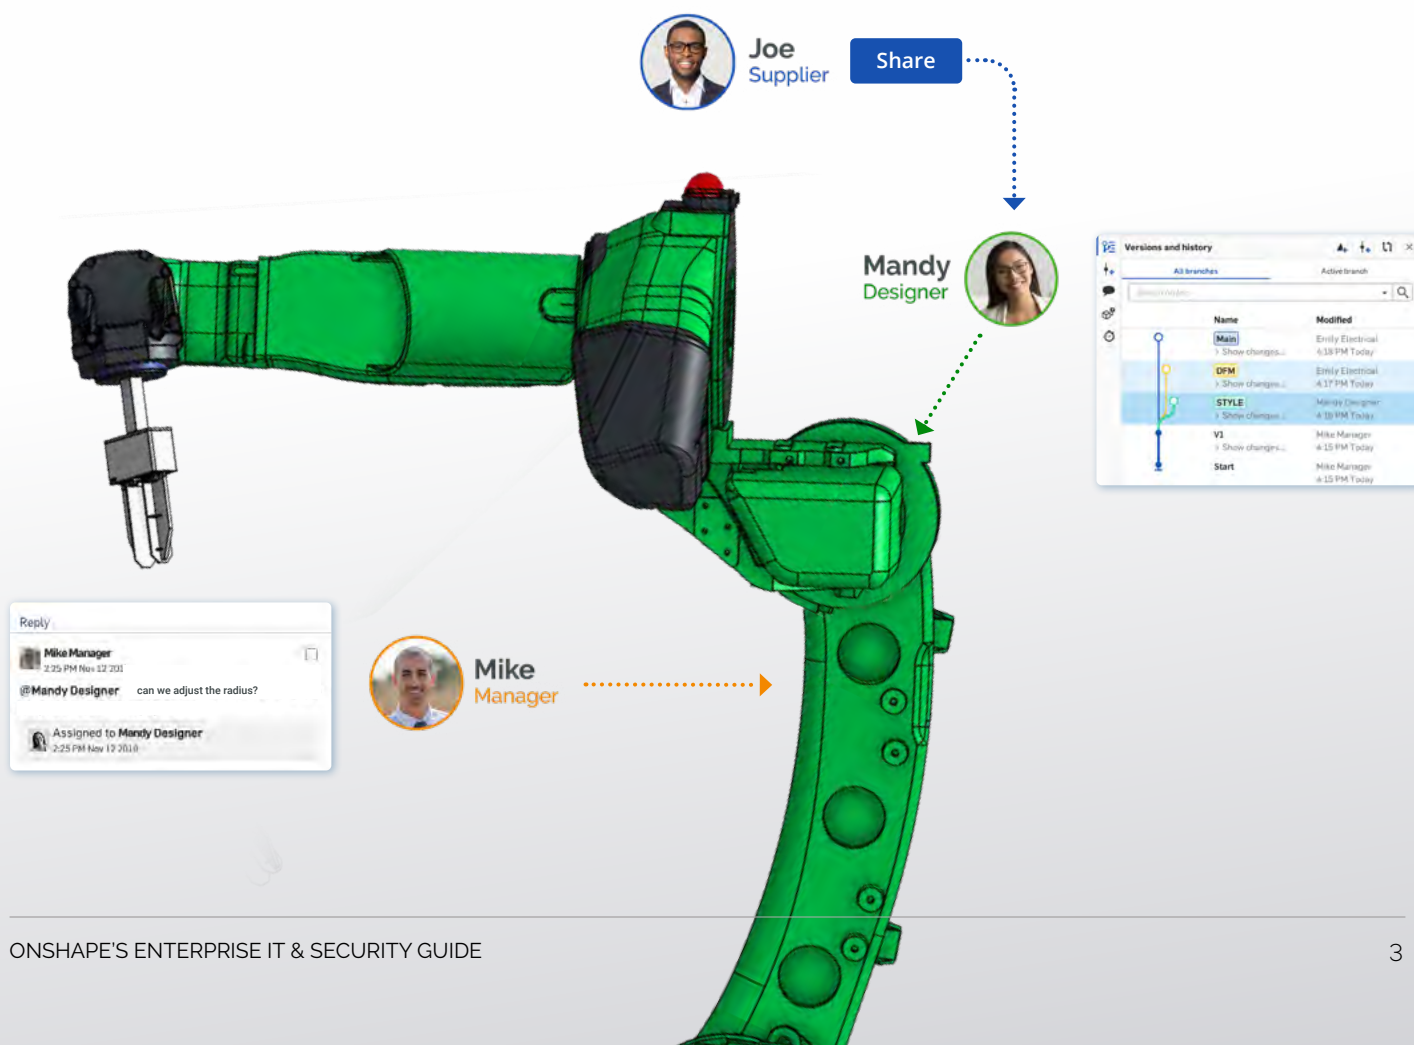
Joe
Supplier

Share

Mandy
Designer

Versions and history

All branches

Active branch

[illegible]

| Name | Modified |
|---|---|
| Main<br>Show changes... | Emily Electrical<br>4:18 PM Today |
| DFM<br>Show changes... | Emily Electrical<br>4:17 PM Today |
| STYLE<br>Show changes... | Mandy Designer<br>4:18 PM Today |
| V1<br>Show changes... | Mike Manager<br>4:15 PM Today |
| Start | Mike Manager<br>4:15 PM Today |

Reply

Mike Manager
2:25 PM Nov 12 201

@Mandy Designer can we adjust the radius?

Assigned to Mandy Designer
2:25 PM Nov 12 2018

Mike
Manager

ONSHAPE'S ENTERPRISE IT & SECURITY GUIDE

3